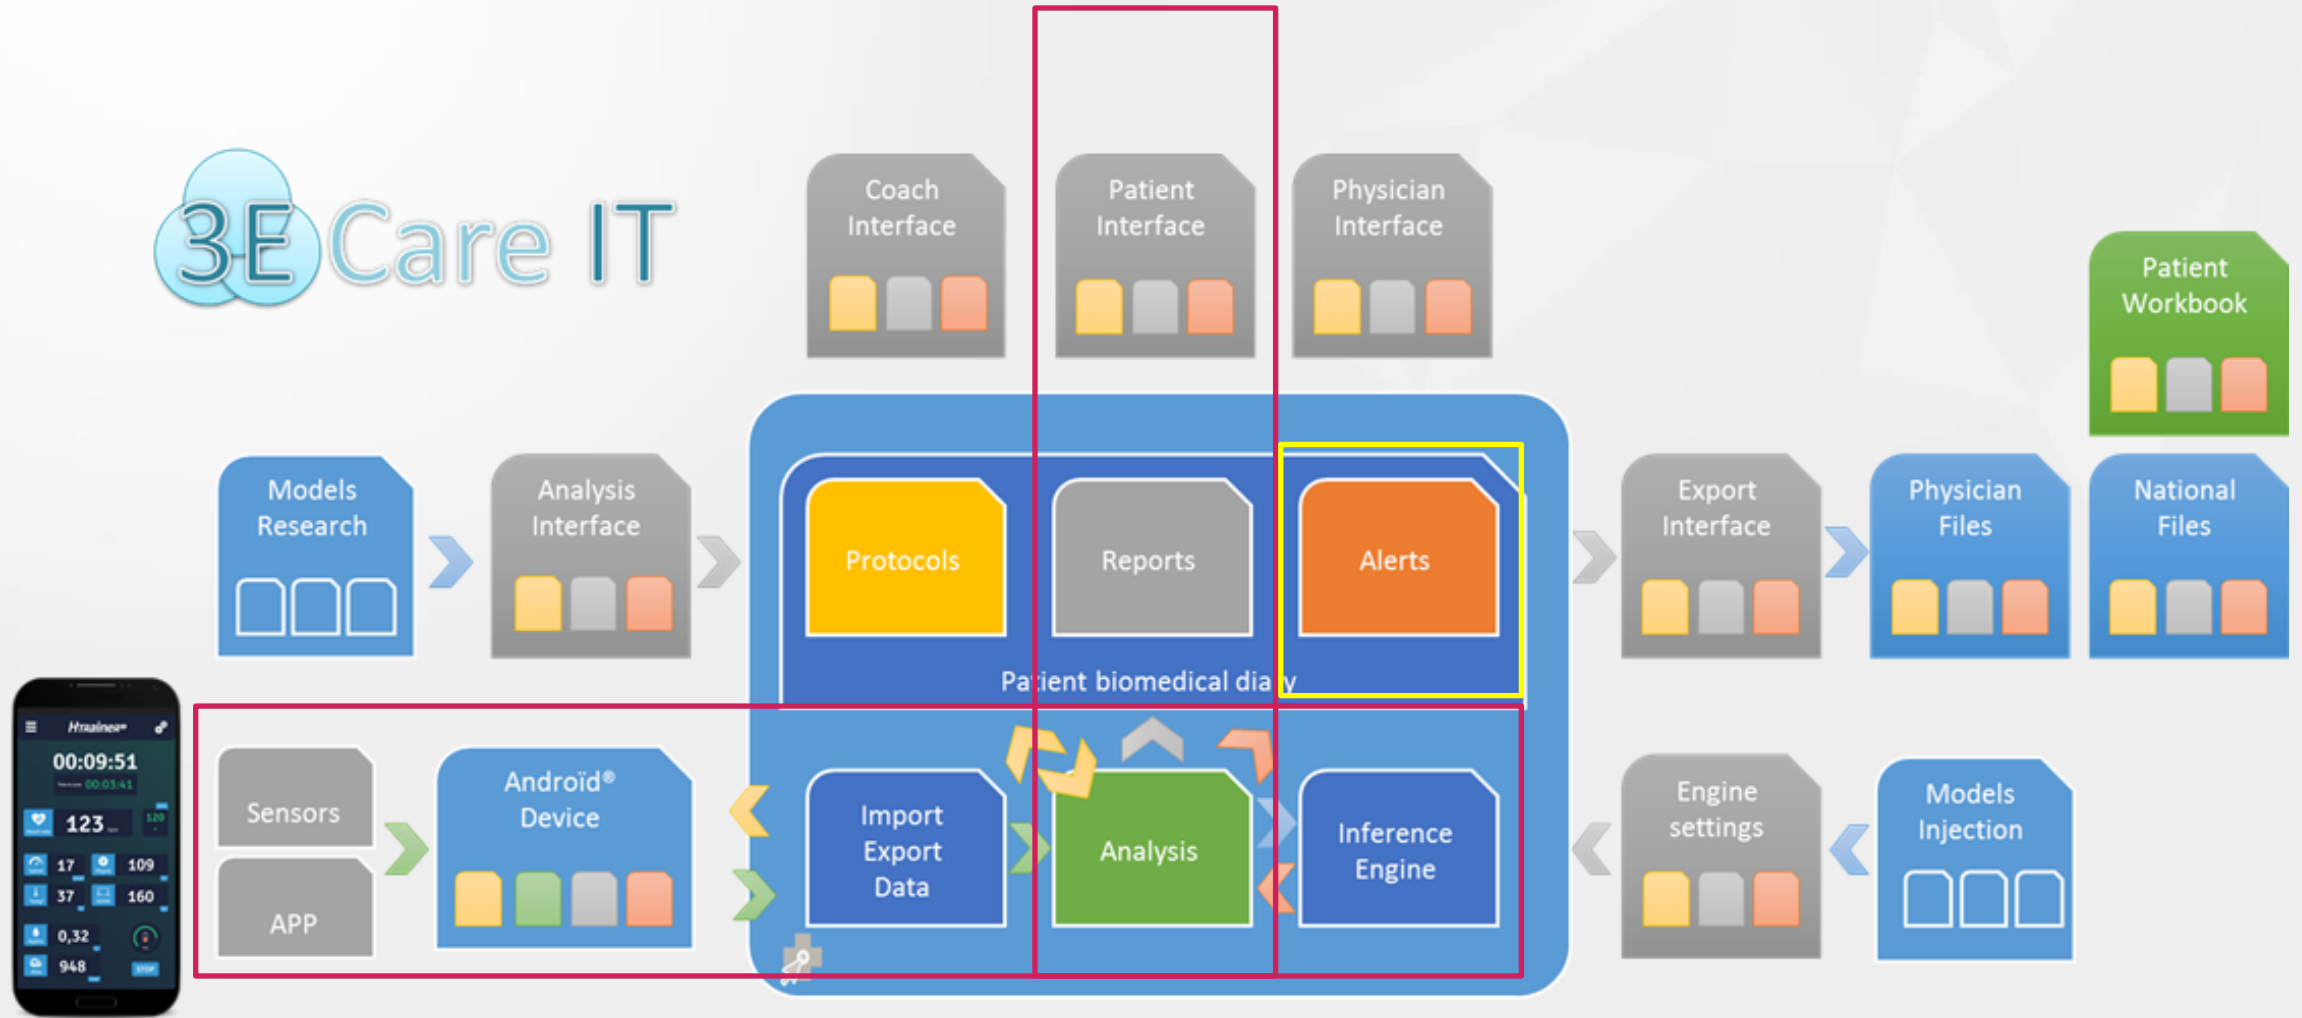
3E Care IT

Coach Interface

Patient Interface

Physician Interface

Patient Workbook

Models Research

Analysis Interface

Protocols

Reports

Alerts

Patient biomedical diary

Export Interface

Physician Files

National Files

Htrainer

00:09:51

00:03:41

123

120

17

109

37

160

0,32

948

STOP

Sensors

APP

Androïd® Device

Import Export Data

Analysis

Inference Engine

Engine settings

Models Injection